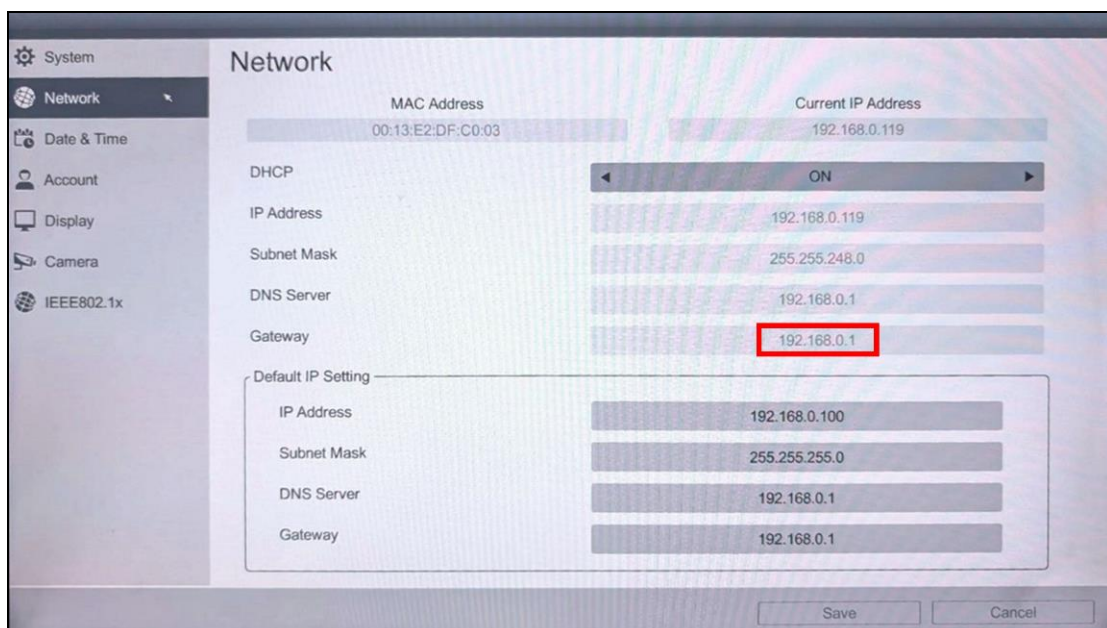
System
Network
Date & Time
Account
Display
Camera
IEEE802.1x

Network

MAC Address
00:13:E2:DF:C0:03
Current IP Address
192.168.0.119

DHCP ◄ ON ►
IP Address 192.168.0.119
Subnet Mask 255.255.248.0
DNS Server 192.168.0.1
Gateway 192.168.0.1

Default IP Setting
IP Address 192.168.0.100
Subnet Mask 255.255.255.0
DNS Server 192.168.0.1
Gateway 192.168.0.1

Save
Cancel